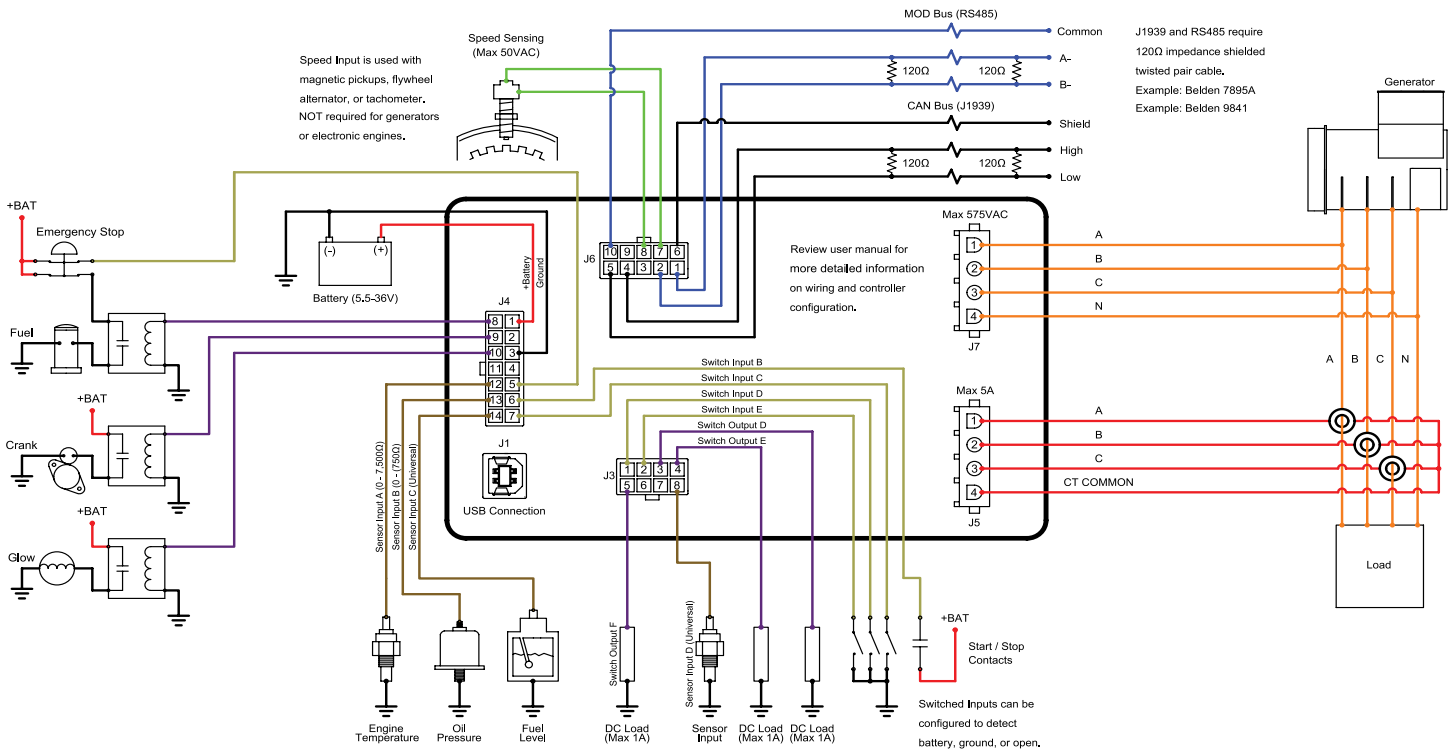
MOD Bus (RS485)

Common

A-

B-

120Ω

120Ω

J1939 and RS485 require 120Ω impedance shielded twisted pair cable.
Example: Belden 7895A
Example: Belden 9841

Generator

Speed Sensing (Max 50VAC)

Speed Input is used with magnetic pickups, flywheel alternator, or tachometer. NOT required for generators or electronic engines.

CAN Bus (J1939)

Shield

High

Low

120Ω

120Ω

+BAT

Emergency Stop

(-)

(+)

Battery (5.5-36V)

+Battery

Ground

J6

10 9 8 7 6
5 4 3 2 1

Review user manual for more detailed information on wiring and controller configuration.

Max 575VAC

1 2 3 4

J7

A

B

C

N

Fuel

J4

8 1
9 2
10 3
11 4
12 5
13 6
14 7

A B C N

+BAT

Crank

Switch Input B

Switch Input C

Switch Input D

Switch Input E

Switch Output D

Switch Output E

Max 5A

1 2 3 4

A

B

C

CT COMMON

J5

J1

USB Connection

J3

1 2 3 4
5 6 7 8

Sensor Input A (0 - 7,500Ω)

Sensor Input B (0 - 750Ω)

Sensor Input C (Universal)

+BAT

Glow

Load

Switch Output F

Sensor Input D (Universal)

+BAT

Start / Stop Contacts

Switched Inputs can be configured to detect battery, ground, or open.

Engine Temperature

Oil Pressure

Fuel Level

DC Load (Max 1A)

Sensor Input

DC Load (Max 1A)

DC Load (Max 1A)